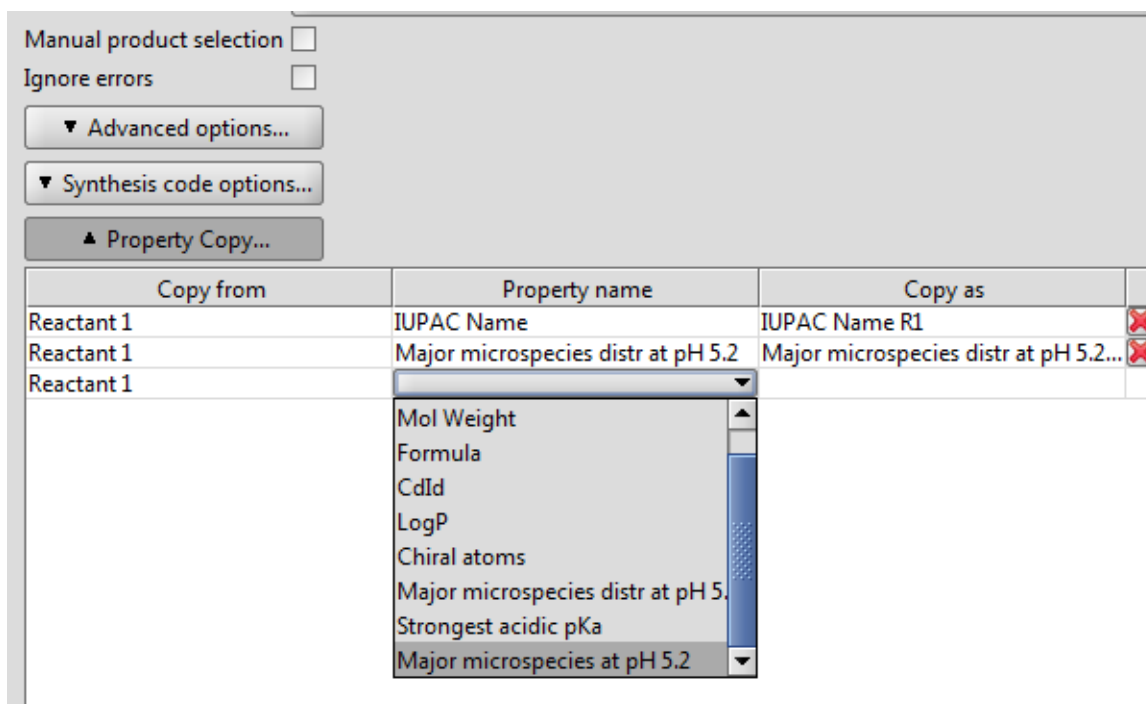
Manual product selection
Ignore errors
▼ Advanced options...
▼ Synthesis code options...
▲ Property Copy...

| Copy from | Property name | Copy as |
|---|---|---|
| Reactant 1 | IUPAC Name | IUPAC Name R1 |
| Reactant 1 | Major microspecies distr at pH 5.2 | Major microspecies distr at pH 5.2... |
| Reactant 1 | | |

Mol Weight
Formula
CdId
LogP
Chiral atoms
Major microspecies distr at pH 5.
Strongest acidic pKa
Major microspecies at pH 5.2